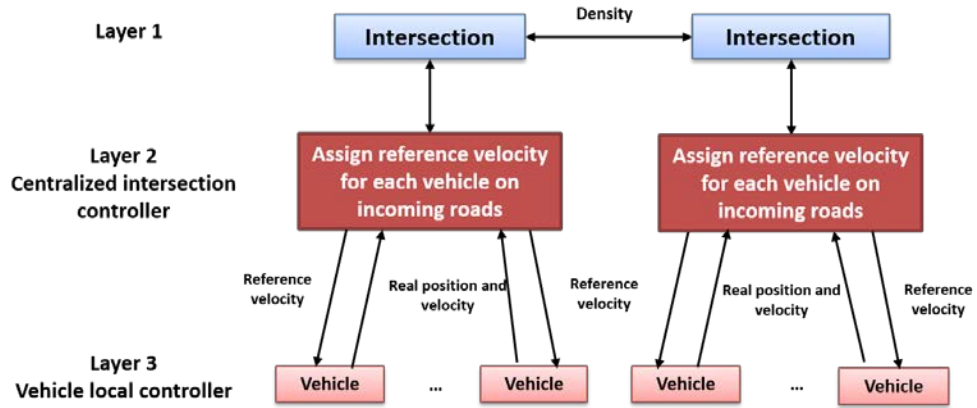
Layer 1

Intersection

Density

Intersection

Layer 2
Centralized intersection controller

Assign reference velocity for each vehicle on incoming roads

Assign reference velocity for each vehicle on incoming roads

Reference velocity

Real position and velocity

Reference velocity

Real position and velocity

Reference velocity

Layer 3
Vehicle local controller

Vehicle

...

Vehicle

Vehicle

...

Vehicle